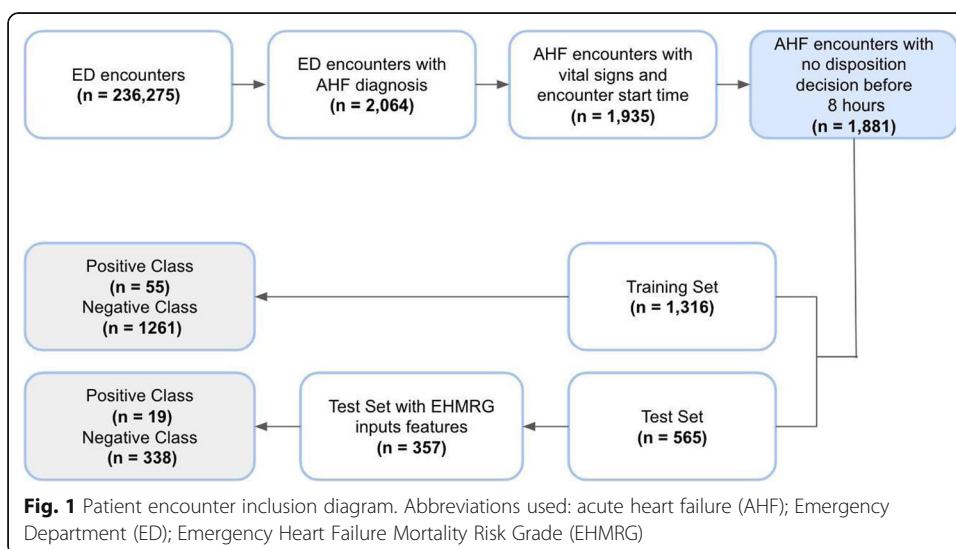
ED encounters
(n = 236,275)

ED encounters with AHF diagnosis
(n = 2,064)

AHF encounters with vital signs and encounter start time
(n = 1,935)

AHF encounters with no disposition decision before 8 hours
(n = 1,881)

Positive Class
(n = 55)
Negative Class
(n = 1261)

Training Set
(n = 1,316)

Positive Class
(n = 19)
Negative Class
(n = 338)

Test Set with EHMRG inputs features
(n = 357)

Test Set
(n = 565)

**Fig. 1** Patient encounter inclusion diagram. Abbreviations used: acute heart failure (AHF); Emergency Department (ED); Emergency Heart Failure Mortality Risk Grade (EHMRG)